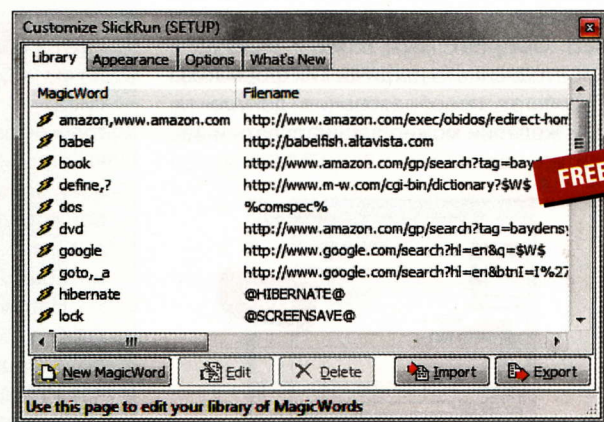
Customize SlickRun (SETUP)

Library | Appearance | Options | What's New

| MagicWord | Filename |
|---|---|
| amazon,www.amazon.com | http://www.amazon.com/exec/obidos/redirect-hon |
| babel | http://babelfish.altavista.com |
| book | http://www.amazon.com/gp/search?tag=bayd |
| define,? | http://www.m-w.com/cgi-bin/dictionary?$W$ |
| dos | %comspec% |
| dvd | http://www.amazon.com/gp/search?tag=baydens |
| google | http://www.google.com/search?hl=en&q=$W$ |
| goto,_a | http://www.google.com/search?hl=en&btnI=I%27 |
| hibernate | @HIBERNATE@ |
| lock | @SCREENSAVE@ |

FREE

New MagicWord | Edit | Delete | Import | Export

Use this page to edit your library of MagicWords